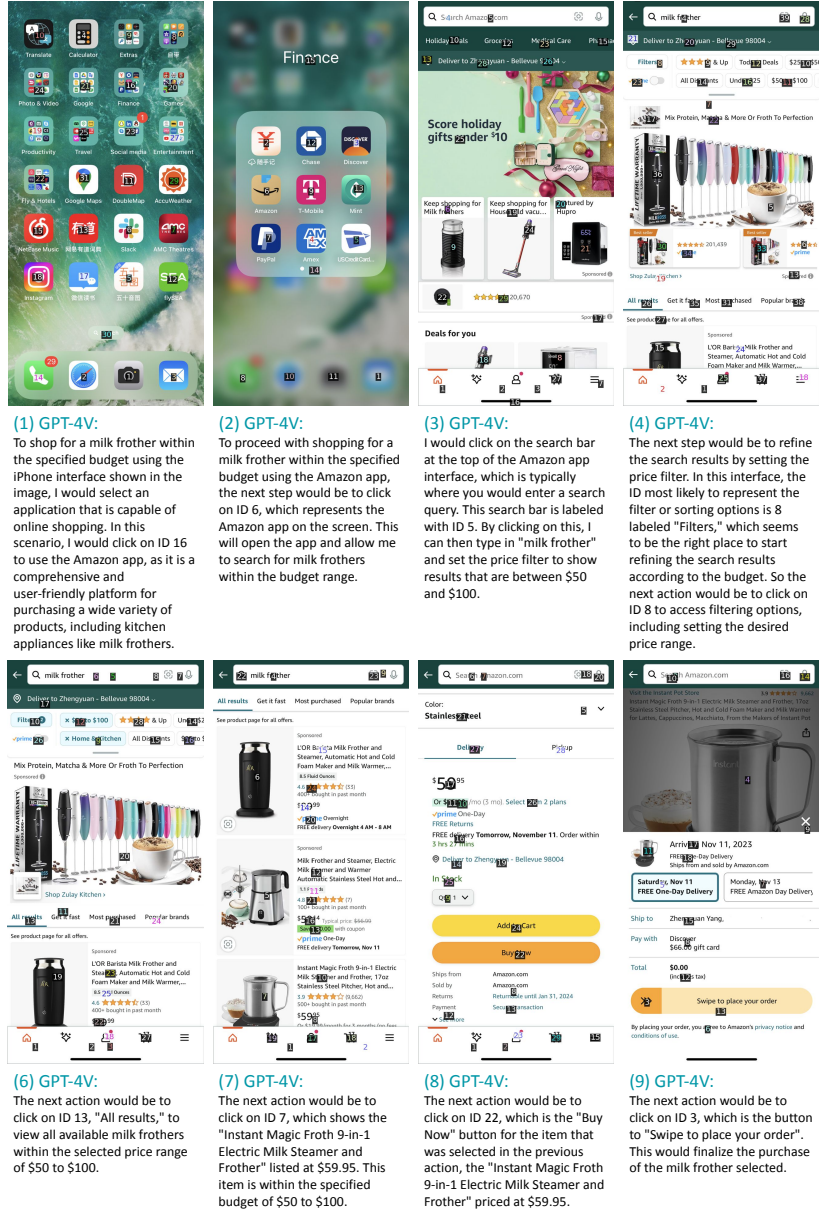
(1) GPT-4V:
To shop for a milk frother within the specified budget using the iPhone interface shown in the image, I would select an application that is capable of online shopping. In this scenario, I would click on ID 16 to use the Amazon app, as it is a comprehensive and user-friendly platform for purchasing a wide variety of products, including kitchen appliances like milk frothers.

(2) GPT-4V:
To proceed with shopping for a milk frother within the specified budget using the Amazon app, the next step would be to click on ID 6, which represents the Amazon app on the screen. This will open the app and allow me to search for milk frothers within the budget range.

(3) GPT-4V:
I would click on the search bar at the top of the Amazon app interface, which is typically where you would enter a search query. This search bar is labeled with ID 5. By clicking on this, I can then type in "milk frother" and set the price filter to show results that are between $50 and $100.

(4) GPT-4V:
The next step would be to refine the search results by setting the price filter. In this interface, the ID most likely to represent the filter or sorting options is 8 labeled "Filters," which seems to be the right place to start refining the search results according to the budget. So the next action would be to click on ID 8 to access filtering options, including setting the desired price range.

(6) GPT-4V:
The next action would be to click on ID 13, "All results," to view all available milk frothers within the selected price range of $50 to $100.

(7) GPT-4V:
The next action would be to click on ID 7, which shows the "Instant Magic Froth 9-in-1 Electric Milk Steamer and Frother" listed at $59.95. This item is within the specified budget of $50 to $100.

(8) GPT-4V:
The next action would be to click on ID 22, which is the "Buy Now" button for the item that was selected in the previous action, the "Instant Magic Froth 9-in-1 Electric Milk Steamer and Frother" priced at $59.95.

(9) GPT-4V:
The next action would be to click on ID 3, which is the button to "Swipe to place your order". This would finalize the purchase of the milk frother selected.